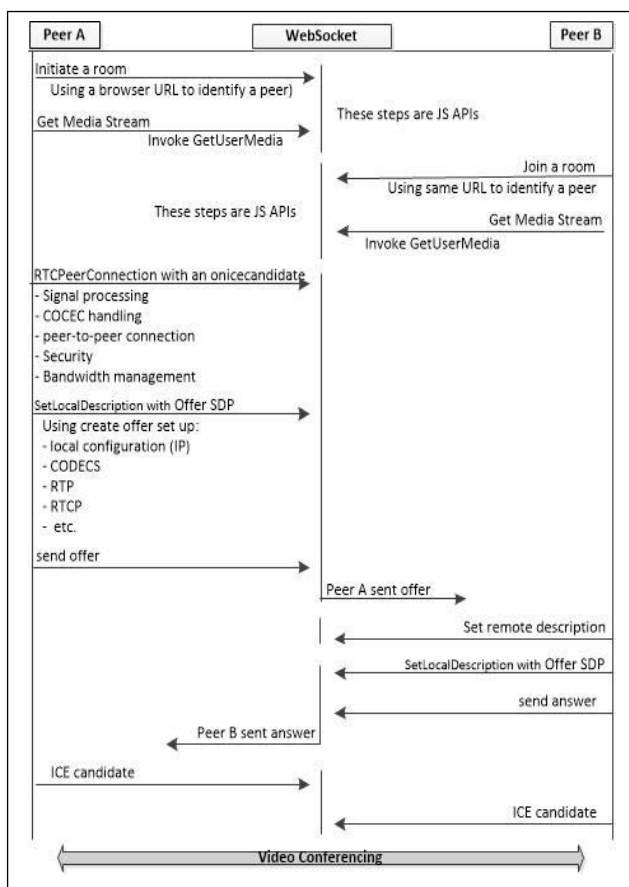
Peer A

WebSocket

Peer B

Initiate a room
Using a browser URL to identify a peer)

These steps are JS APIs

Get Media Stream
Invoke GetUserMedia

Join a room
Using same URL to identify a peer

These steps are JS APIs

Get Media Stream
Invoke GetUserMedia

RTCPeerConnection with an onicecandidate
- Signal processing
- COCEC handling
- peer-to-peer connection
- Security
- Bandwidth management

SetLocalDescription with Offer SDP
Using create offer set up:
- local configuration (IP)
- CODECS
- RTP
- RTCP
- etc.

send offer

Peer A sent offer

Set remote description

SetLocalDescription with Offer SDP

send answer

Peer B sent answer

ICE candidate

ICE candidate

Video Conferencing